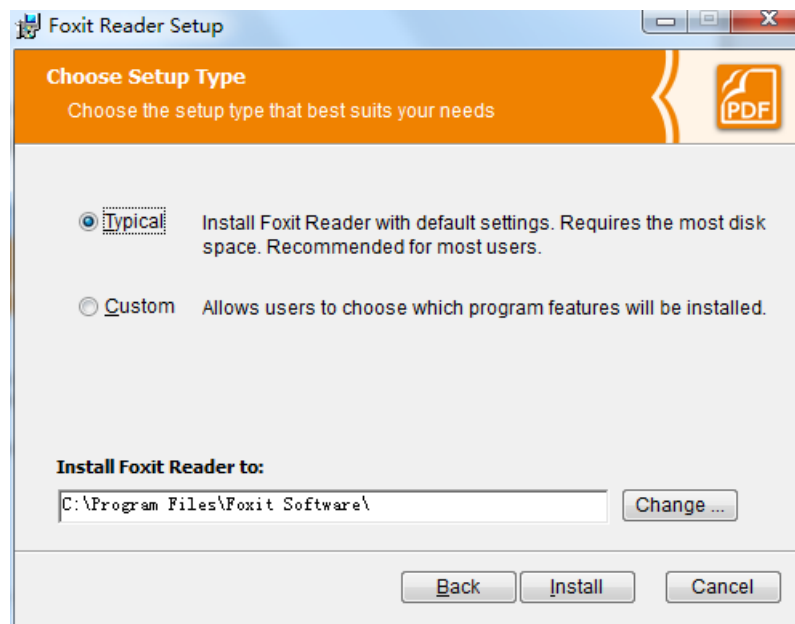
Foxit Reader Setup

Choose Setup Type

Choose the setup type that best suits your needs

PDF

Typical Install Foxit Reader with default settings. Requires the most disk space. Recommended for most users.

Custom Allows users to choose which program features will be installed.

Install Foxit Reader to:

C:\Program Files\Foxit Software\

Change ...

Back Install Cancel